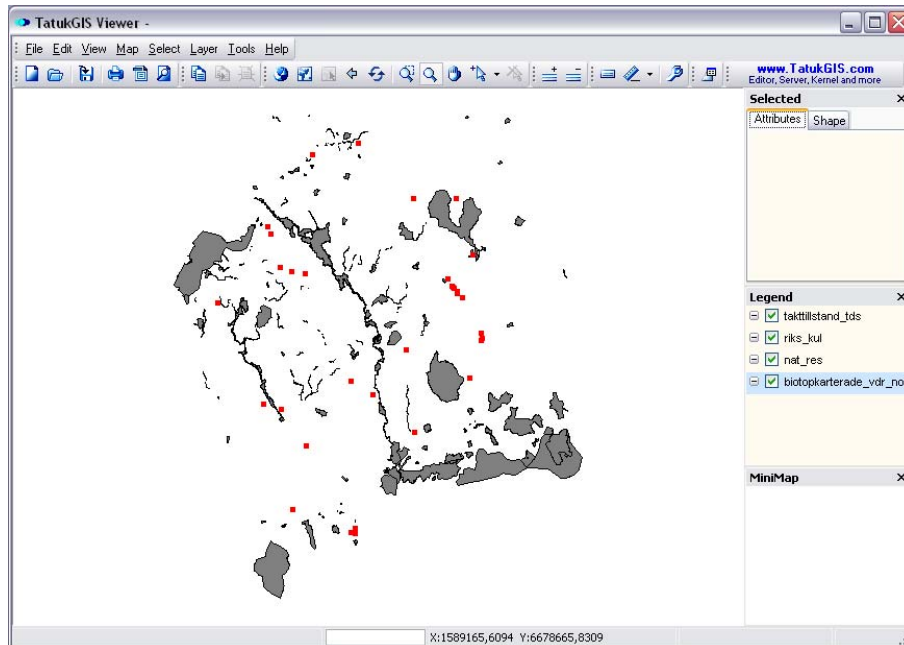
TatukGIS Viewer -

File Edit View Map Select Layer Tools Help

www.TatukGIS.com
Editor, Server, Kernel and more

Selected
Attributes Shape

Legend
takttillstand_tds
riks_kul
nat_res
biotopkarterade_vdr_no

MiniMap

X:1589165,6094 Y:6678665,8309